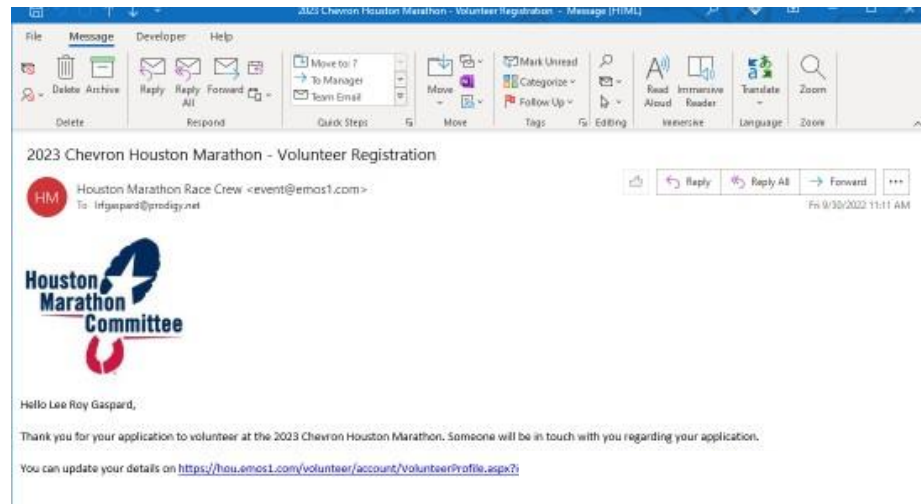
2023 Chevron Houston Marathon - Volunteer Registration - Message (HTML)

File Message Developer Help

Delete Archive
Delete

Reply Reply All Forward
Respond

Move to: ?
To Manager
Team Email
Quick Steps

Move
Move

Mark Unread
Categorize
Follow Up
Tags

Editing

Read Aloud Immersive Reader
Immersive

Translate
Language

Zoom
Zoom

2023 Chevron Houston Marathon - Volunteer Registration

HM Houston Marathon Race Crew <event@emos1.com>
To lrfgaspard@prodigy.net

Reply Reply All Forward ...

Fri 9/30/2022 11:11 AM

Houston Marathon Committee

Hello Lee Roy Gaspard,

Thank you for your application to volunteer at the 2023 Chevron Houston Marathon. Someone will be in touch with you regarding your application.

You can update your details on https://hou.emos1.com/volunteer/account/VolunteerProfile.aspx?i